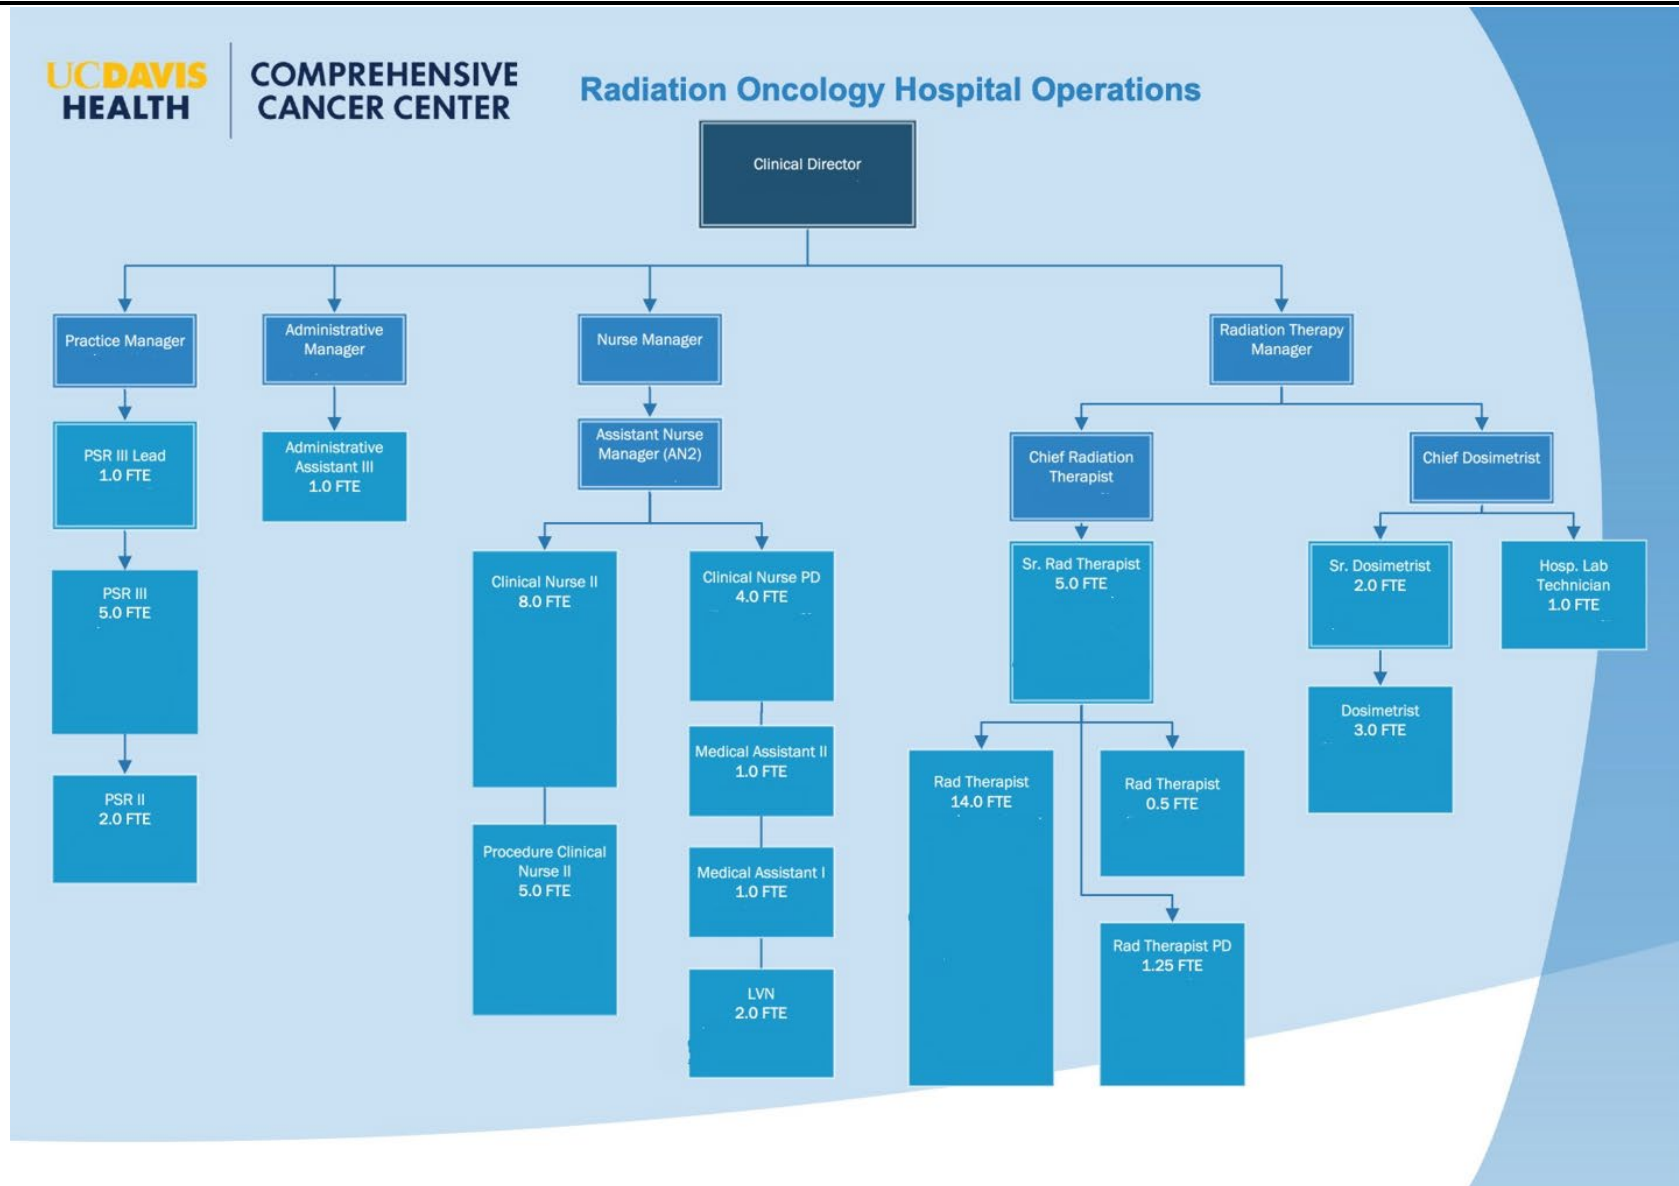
UCDAVIS HEALTH

COMPREHENSIVE CANCER CENTER

Radiation Oncology Hospital Operations

Clinical Director

Practice Manager

PSR III Lead
1.0 FTE

PSR III
5.0 FTE

PSR II
2.0 FTE

Administrative Manager

Administrative Assistant III
1.0 FTE

Nurse Manager

Assistant Nurse Manager (AN2)

Clinical Nurse II
8.0 FTE

Procedure Clinical Nurse II
5.0 FTE

Clinical Nurse PD
4.0 FTE

Medical Assistant II
1.0 FTE

Medical Assistant I
1.0 FTE

LVN
2.0 FTE

Radiation Therapy Manager

Chief Radiation Therapist

Sr. Rad Therapist
5.0 FTE

Rad Therapist
14.0 FTE

Rad Therapist
0.5 FTE

Rad Therapist PD
1.25 FTE

Chief Dosimetrist

Sr. Dosimetrist
2.0 FTE

Dosimetrist
3.0 FTE

Hosp. Lab Technician
1.0 FTE